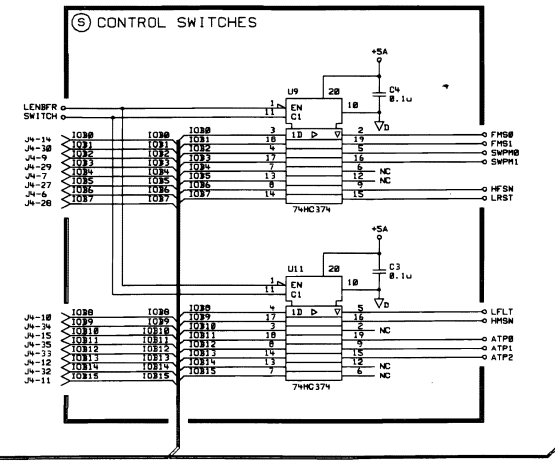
(S) CONTROL SWITCHES

+5A

U9

20

C4
0.1u

10

LENBFR
SWITCH

1
11

EN
C1

J4-14
J4-30
J4-9
J4-29
J4-7
J4-27
J4-6
J4-28

IOB0
IOB1
IOB2
IOB3
IOB4
IOB5
IOB6
IOB7

IOB0
IOB1
IOB2
IOB3
IOB4
IOB5
IOB6
IOB7

IOB0
IOB1
IOB2
IOB3
IOB4
IOB5
IOB6
IOB7

3
18
4
17
7
13
8
14

1D

2
19
5
16
6
12
9
15

NC
NC

FMS0
FMS1
SWPM0
SWPM1
HFSN
LRST

D

74HC374

+5A

U11

20

C3
0.1u

10

1
11

EN
C1

J4-10
J4-34
J4-15
J4-35
J4-33
J4-12
J4-32
J4-11

IOB8
IOB9
IOB10
IOB11
IOB12
IOB13
IOB14
IOB15

IOB8
IOB9
IOB10
IOB11
IOB12
IOB13
IOB14
IOB15

IOB8
IOB9
IOB10
IOB11
IOB12
IOB13
IOB14
IOB15

4
17
3
18
8
14
13
7

1D

5
16
2
19
9
15
12
6

NC
NC
NC

LFLT
HMSN
ATP0
ATP1
ATP2

D

74HC374